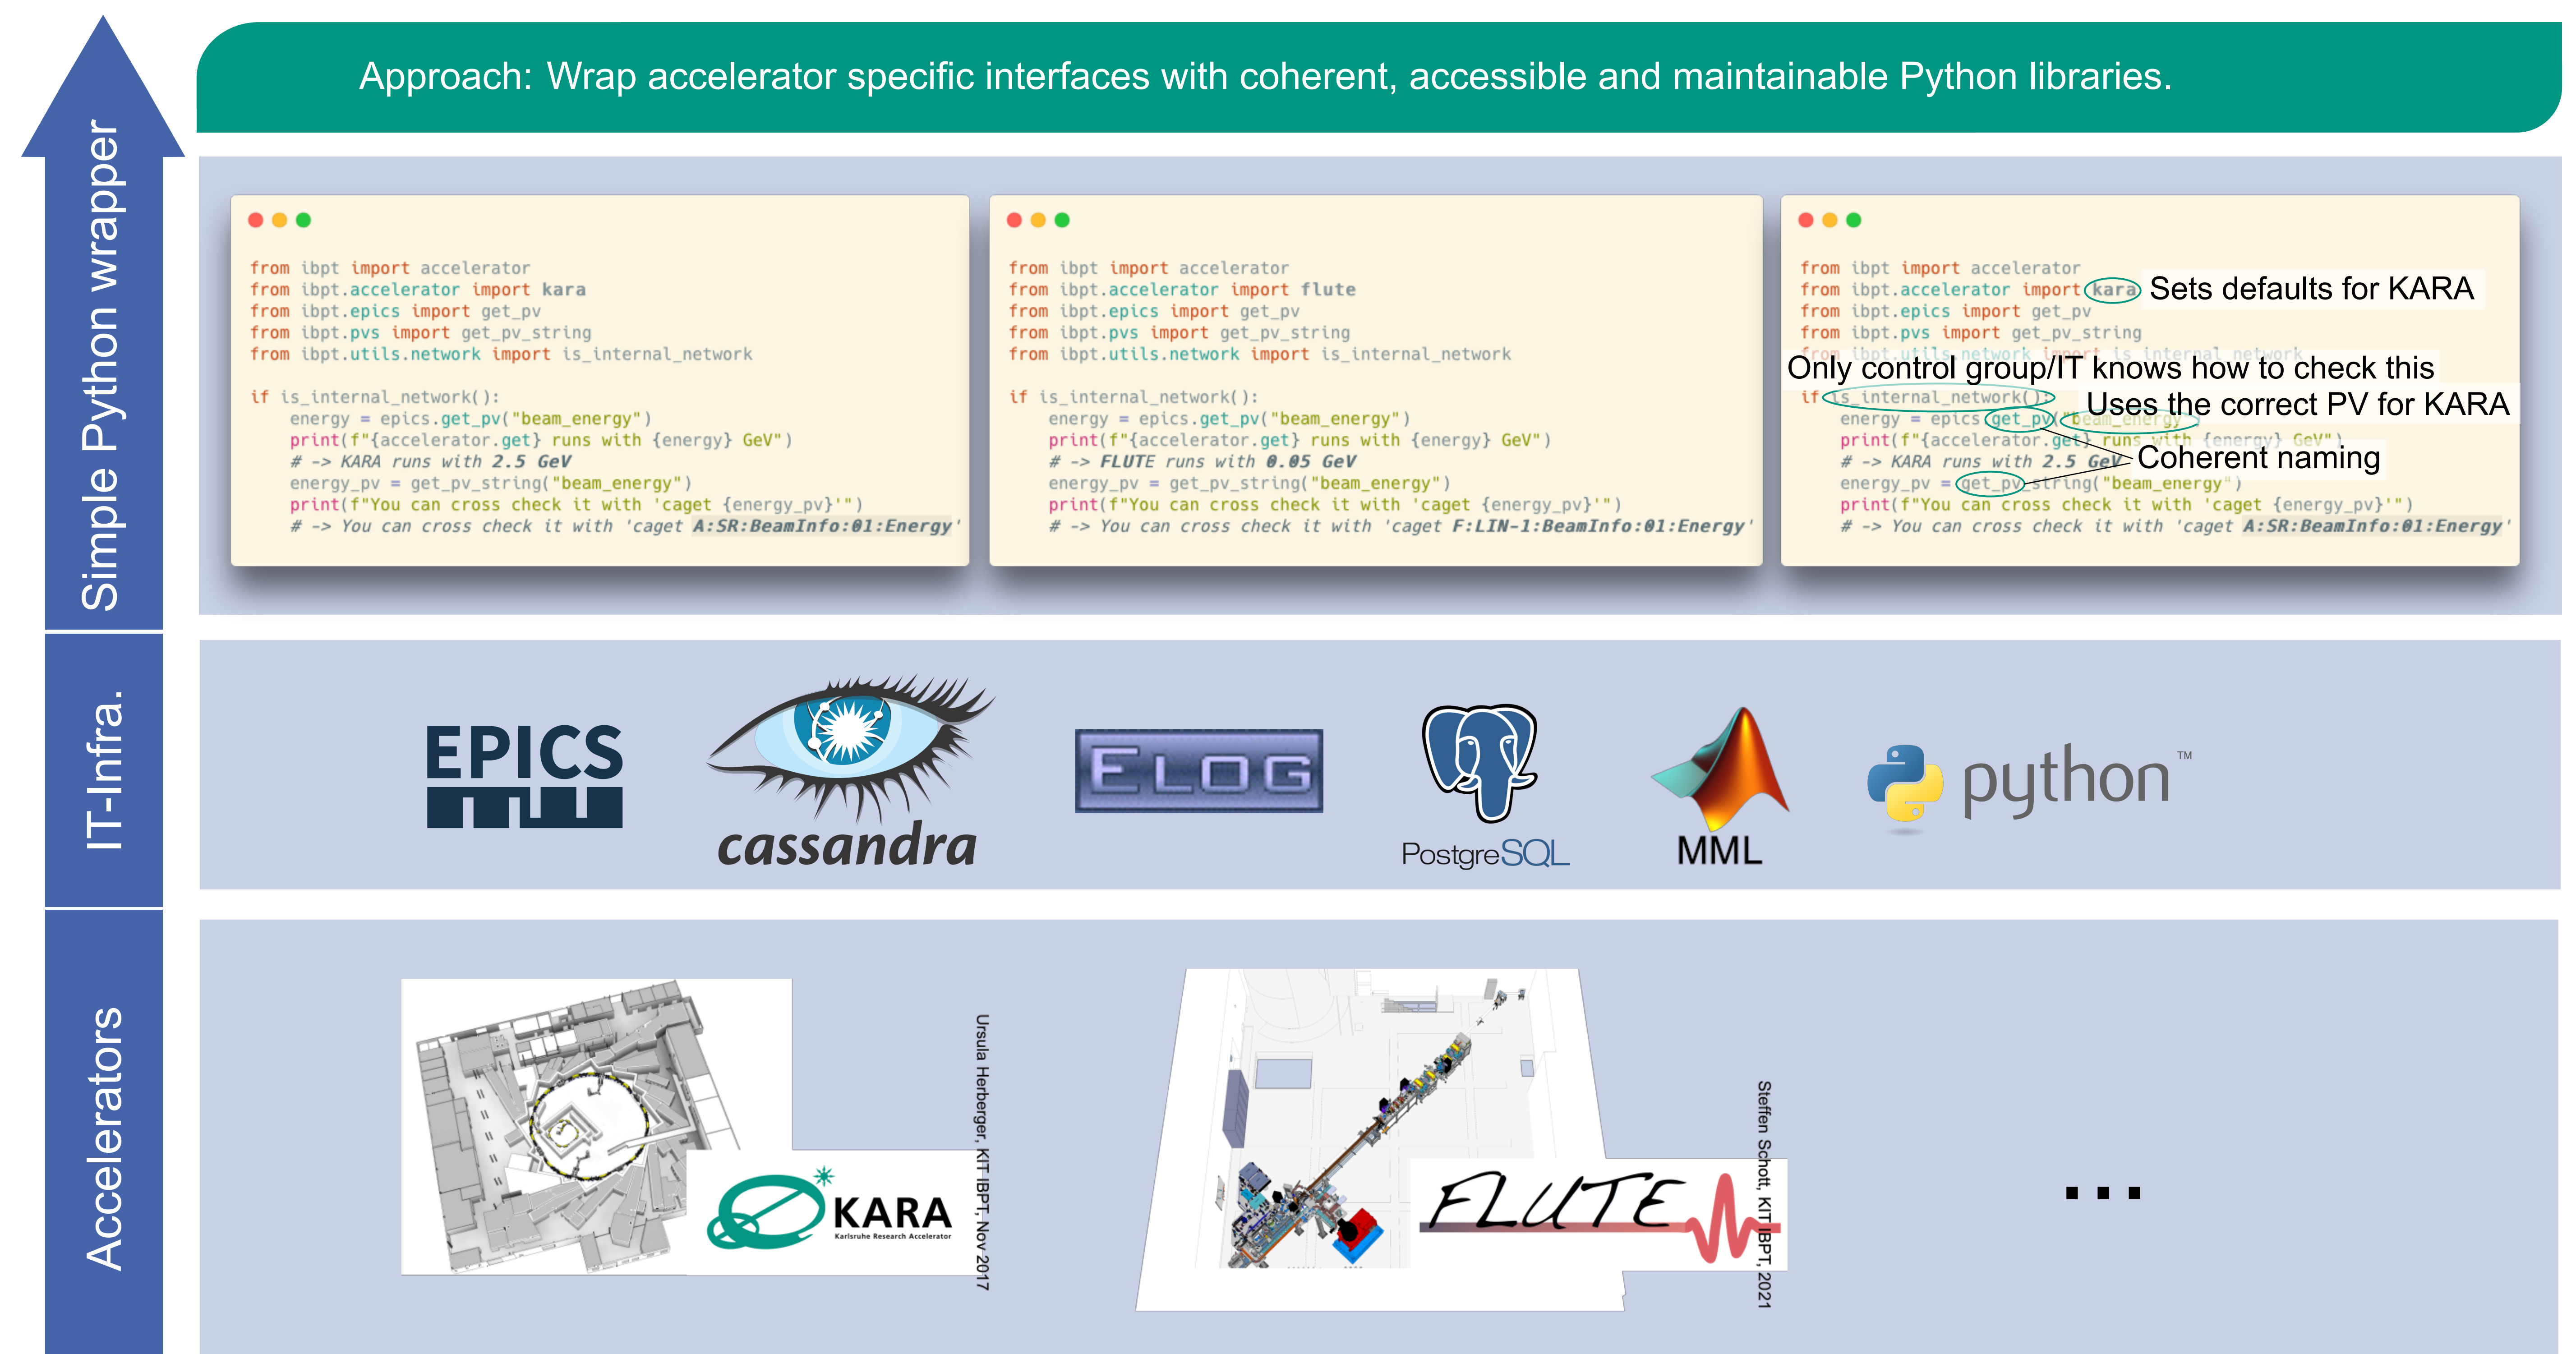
Simple Python wrapper

IT-Infra.

Accelerators

Approach: Wrap accelerator specific interfaces with coherent, accessible and maintainable Python libraries.

```
from ibpt import accelerator
from ibpt.accelerator import kara
from ibpt.epics import get_pv
from ibpt.pvs import get_pv_string
from ibpt.utils.network import is_internal_network

if is_internal_network():
    energy = epics.get_pv("beam_energy")
    print(f"{accelerator.get} runs with {energy} GeV")
    # -> KARA runs with 2.5 GeV
    energy_pv = get_pv_string("beam_energy")
    print(f"You can cross check it with 'caget {energy_pv}'")
    # -> You can cross check it with 'caget A:SR:BeamInfo:01:Energy'
```

```
from ibpt import accelerator
from ibpt.accelerator import flute
from ibpt.epics import get_pv
from ibpt.pvs import get_pv_string
from ibpt.utils.network import is_internal_network

if is_internal_network():
    energy = epics.get_pv("beam_energy")
    print(f"{accelerator.get} runs with {energy} GeV")
    # -> FLUTE runs with 0.05 GeV
    energy_pv = get_pv_string("beam_energy")
    print(f"You can cross check it with 'caget {energy_pv}'")
    # -> You can cross check it with 'caget F:LIN-1:BeamInfo:01:Energy'
```

```
from ibpt import accelerator
from ibpt.accelerator import kara
from ibpt.epics import get_pv
from ibpt.pvs import get_pv_string
from ibpt.utils.network import is_internal_network

if is_internal_network():
    energy = epics.get_pv("beam_energy")
    print(f"{accelerator.get} runs with {energy} GeV")
    # -> KARA runs with 2.5 GeV
    energy_pv = get_pv_string("beam_energy")
    print(f"You can cross check it with 'caget {energy_pv}'")
    # -> You can cross check it with 'caget A:SR:BeamInfo:01:Energy'
```

Sets defaults for KARA
Only control group/IT knows how to check this
Uses the correct PV for KARA
Coherent naming

EPICS
cassandra
ELOG
PostgreSQL
MML
python™

KARA
Karlsruhe Research Accelerator
Ursula Herberger, KIT IBPT, Nov 2017

FLUTE
Steffen Schott, KIT IBPT, 2021

...